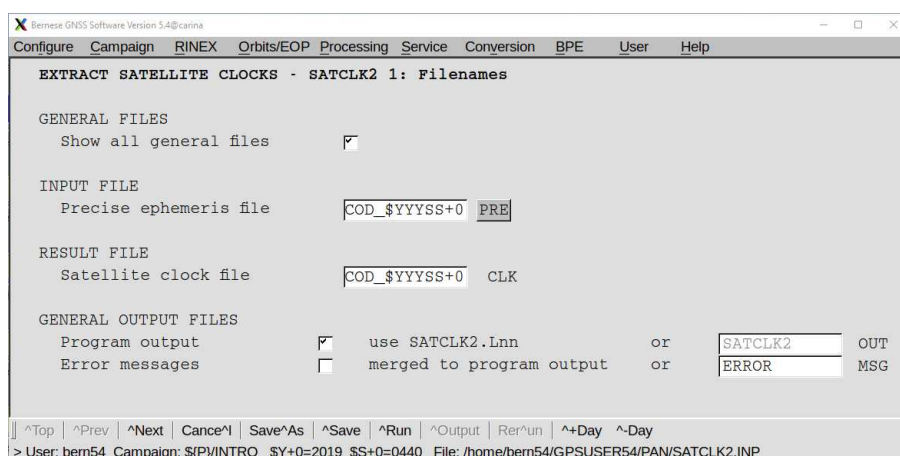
Bernese GNSS Software Version 5.4@carina

Configure Campaign RINEX Orbits/EOP Processing Service Conversion BPE User Help

EXTRACT SATELLITE CLOCKS - SATCLK2 1: Filenames

GENERAL FILES
Show all general files

INPUT FILE
Precise ephemeris file COD_$YYYSS+0 PRE

RESULT FILE
Satellite clock file COD_$YYYSS+0 CLK

GENERAL OUTPUT FILES
Program output use SATCLK2.Lnn or SATCLK2 OUT
Error messages merged to program output or ERROR MSG

^Top | ^Prev | ^Next | Cance^l | Save^As | ^Save | ^Run | ^Output | Rer^un | ^+Day ^-Day

> User: bern54 Campaign: ${P}/INTRO $Y+0=2019 $S+0=0440 File: /home/bern54/GPSUSER54/PAN/SATCLK2.INP